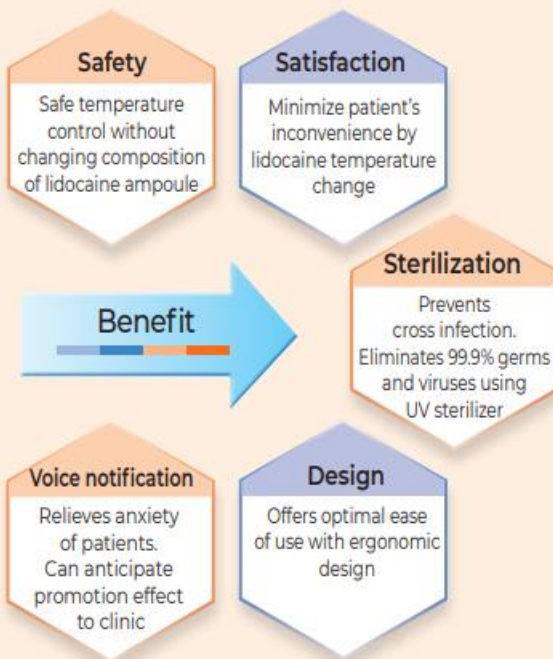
Safety

Safe temperature control without changing composition of lidocaine ampoule

Satisfaction

Minimize patient's inconvenience by lidocaine temperature change

Benefit

Sterilization

Prevents cross infection. Eliminates 99.9% germs and viruses using UV sterilizer

Voice notification

Relieves anxiety of patients. Can anticipate promotion effect to clinic

Design

Offers optimal ease of use with ergonomic design